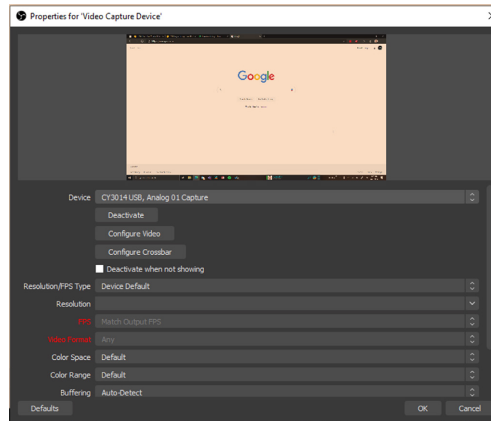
Properties for 'Video Capture Device'

Google

Device CY3014 USB, Analog 01 Capture

Deactivate

Configure Video

Configure Crossbar

Deactivate when not showing

Resolution/FPS Type Device Default

Resolution

FPS Match Output FPS

Video Format Any

Color Space Default

Color Range Default

Buffering Auto-Detect

Defaults

OK

Cancel